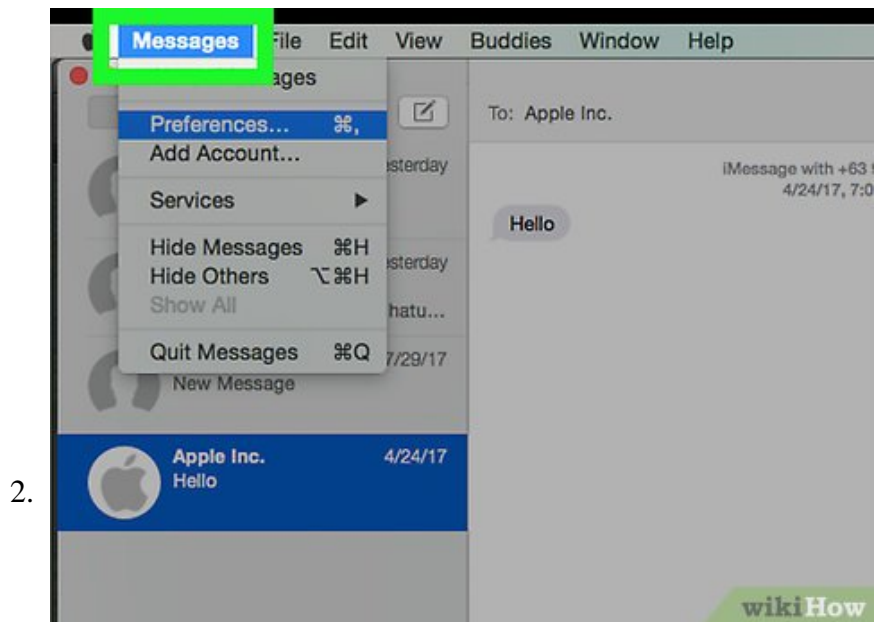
2.

Messages File Edit View Buddies Window Help

ages

Preferences... ⌘,
Add Account...

Services ▶

Hide Messages ⌘H
Hide Others ⌥⌘H
Show All

Quit Messages ⌘Q

To: Apple Inc.

sterday

sterday
hatu...

7/29/17
New Message

Apple Inc. 4/24/17
Hello

iMessage with +63
4/24/17, 7:0

Hello

wikiHow